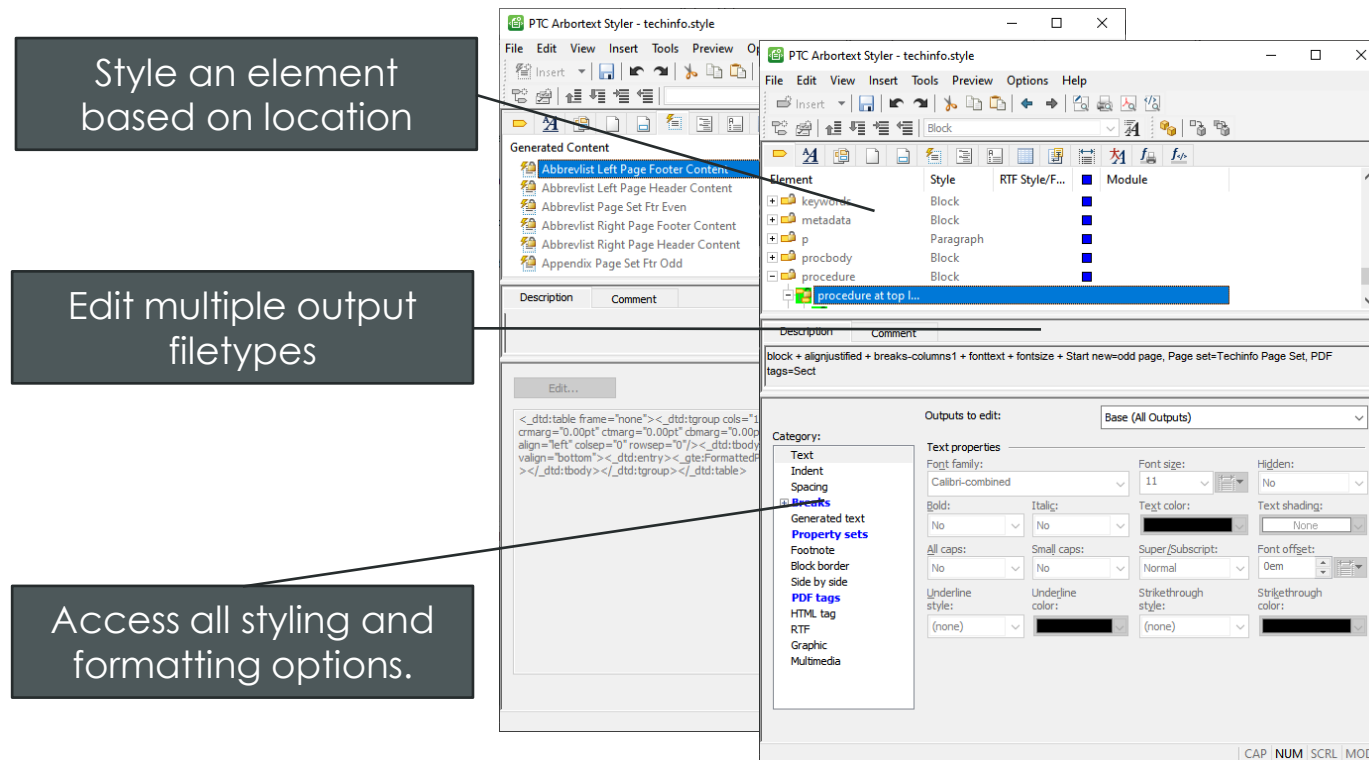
Style an element based on location

Edit multiple output filetypes

Access all styling and formatting options.

PTC Arbortext Styler - techinfo.style

File Edit View Insert Tools Preview Op

Insert

Generated Content

Abbrevlist Left Page Footer Content
Abbrevlist Left Page Header Content
Abbrevlist Page Set Ftr Even
Abbrevlist Right Page Footer Content
Abbrevlist Right Page Header Content
Appendix Page Set Ftr Odd

Description Comment

Edit...

<_dtd:table frame="none"><_dtd:tgroup cols="1 crmarg="0.00pt" ctmarg="0.00pt" cbmarg="0.00p align="left" colsep="0" rowsep="0"/><_dtd:tbody valign="bottom"><_dtd:entry><_gte:FormattedF ></_dtd:tbody></_dtd:tgroup></_dtd:table>

PTC Arbortext Styler - techinfo.style

File Edit View Insert Tools Preview Options Help

Insert

Block

| Element | Style | RTF Style/F... | | Module |
|---|---|---|---|---|
| keywords | Block | | | |
| metadata | Block | | | |
| p | Paragraph | | | |
| procbody | Block | | | |
| procedure | Block | | | |
| procedure at top l... | | | | |

Description Comment

block + alignjustified + breaks-columns1 + fonttext + fontsize + Start new=odd page, Page set=Techinfo Page Set, PDF tags=Sect

Outputs to edit: Base (All Outputs)

Category:
Text
Indent
Spacing
Breaks
Generated text
Property sets
Footnote
Block border
Side by side
PDF tags
HTML tag
RTF
Graphic
Multimedia

Text properties

Font family: Calibri-combined
Font size: 11
Hidden: No
Bold: No
Italic: No
Text color:
Text shading: None
All caps: No
Small caps: No
Super/Subscript: Normal
Font offset: 0em
Underline style: (none)
Underline color:
Strikethrough style: (none)
Strikethrough color:

CAP NUM SCRL MOD